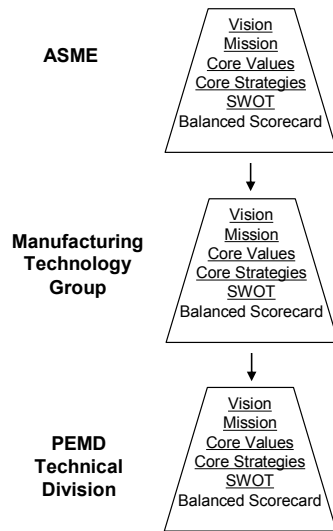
ASME

Vision
Mission
Core Values
Core Strategies
SWOT
Balanced Scorecard

Manufacturing Technology Group

Vision
Mission
Core Values
Core Strategies
SWOT
Balanced Scorecard

PEMD Technical Division

Vision
Mission
Core Values
Core Strategies
SWOT
Balanced Scorecard